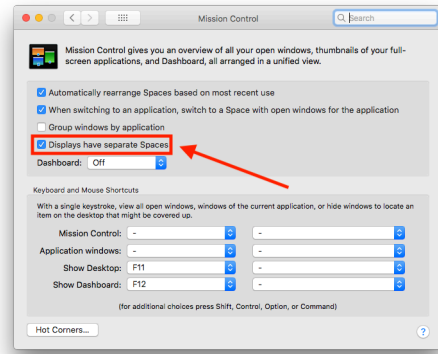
Mission Control

Search

Mission Control gives you an overview of all your open windows, thumbnails of your full-screen applications, and Dashboard, all arranged in a unified view.

Automatically rearrange Spaces based on most recent use

When switching to an application, switch to a Space with open windows for the application

Group windows by application

Displays have separate Spaces

Dashboard: Off

Keyboard and Mouse Shortcuts

With a single keystroke, view all open windows, windows of the current application, or hide windows to locate an item on the desktop that might be covered up.

| | | |
|---|---|---|
| Mission Control: | - | - |
| Application windows: | - | - |
| Show Desktop: | F11 | - |
| Show Dashboard: | F12 | - |

(for additional choices press Shift, Control, Option, or Command)

Hot Corners...

?